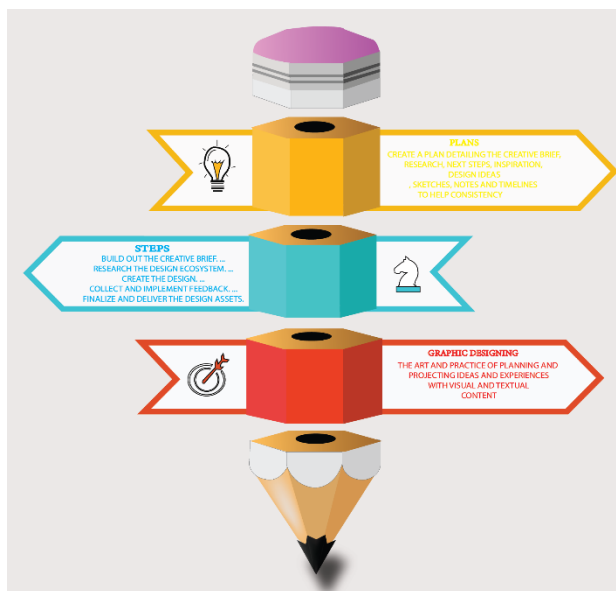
PLANS
CREATE A PLAN DETAILING THE CREATIVE BRIEF, RESEARCH, NEXT STEPS, INSPIRATION, DESIGN IDEAS
, SKETCHES, NOTES AND TIMELINES TO HELP CONSISTENCY

STEPS
BUILD OUT THE CREATIVE BRIEF. ...
RESEARCH THE DESIGN ECOSYSTEM. ...
CREATE THE DESIGN. ...
COLLECT AND IMPLEMENT FEEDBACK. ...
FINALIZE AND DELIVER THE DESIGN ASSETS.

GRAPHIC DESIGNING
THE ART AND PRACTICE OF PLANNING AND PROJECTING IDEAS AND EXPERIENCES WITH VISUAL AND TEXTUAL CONTENT